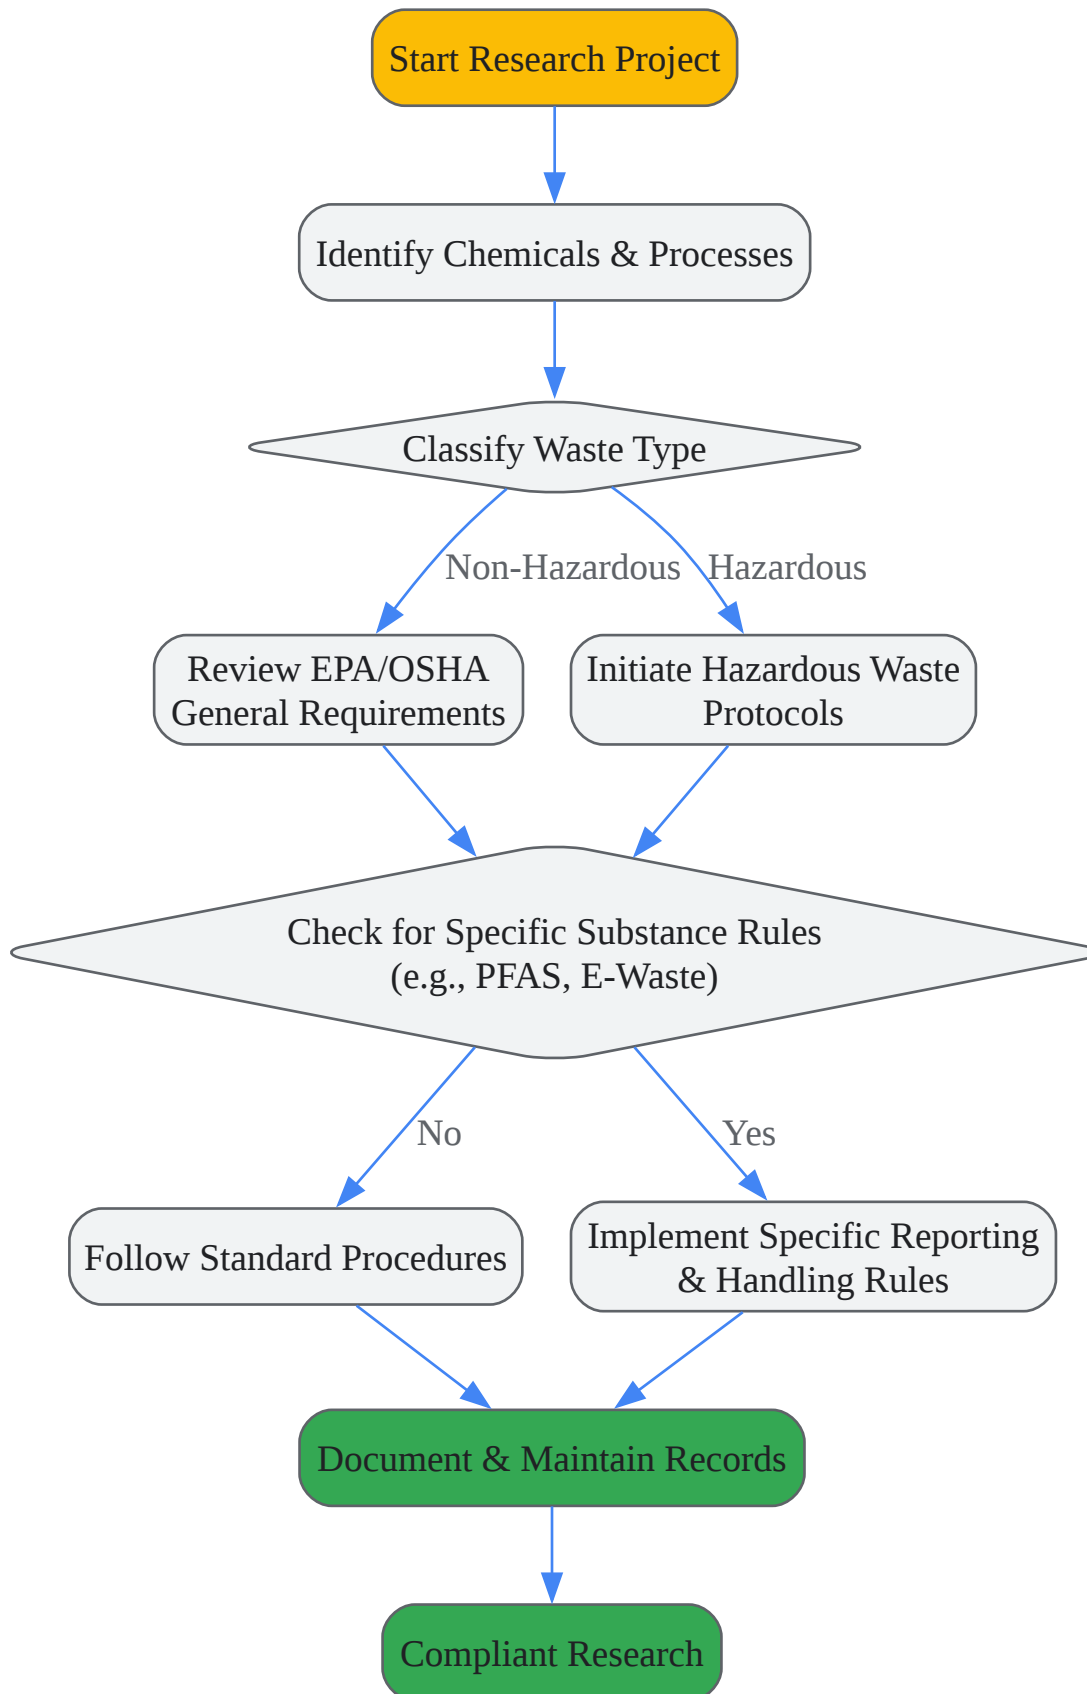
Start Research Project

Identify Chemicals & Processes

Classify Waste Type

Non-Hazardous

Hazardous

Review EPA/OSHA General Requirements

Initiate Hazardous Waste Protocols

Check for Specific Substance Rules (e.g., PFAS, E-Waste)

No

Yes

Follow Standard Procedures

Implement Specific Reporting & Handling Rules

Document & Maintain Records

Compliant Research